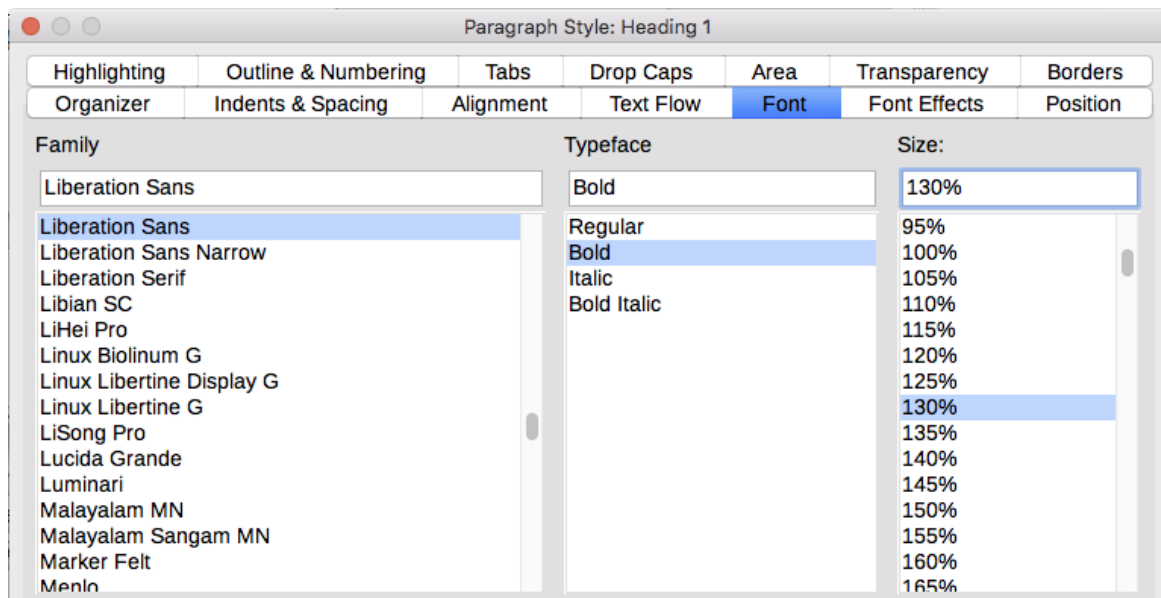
Paragraph Style: Heading 1

Highlighting | Outline & Numbering | Tabs | Drop Caps | Area | Transparency | Borders
Organizer | Indents & Spacing | Alignment | Text Flow | Font | Font Effects | Position

Family

Liberation Sans

Liberation Sans
Liberation Sans Narrow
Liberation Serif
Libian SC
LiHei Pro
Linux Biolinum G
Linux Libertine Display G
Linux Libertine G
LiSong Pro
Lucida Grande
Luminari
Malayalam MN
Malayalam Sangam MN
Marker Felt
Menlo

Typeface

Bold

Regular
Bold
Italic
Bold Italic

Size:

130%

95%
100%
105%
110%
115%
120%
125%
130%
135%
140%
145%
150%
155%
160%
165%